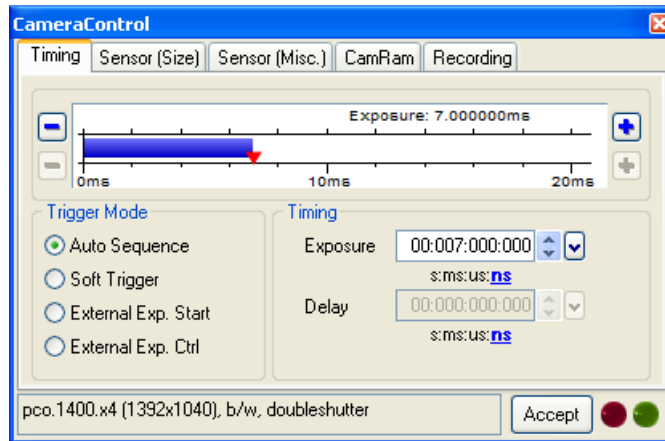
CameraControl

Timing | Sensor (Size) | Sensor (Misc.) | CamRam | Recording

Exposure: 7.000000ms

0ms
10ms
20ms

Trigger Mode
Auto Sequence
Soft Trigger
External Exp. Start
External Exp. Ctrl

Timing
Exposure 00:007:000:000
s:ms:us:ns
Delay 00:000:000:000
s:ms:us:ns

pco.1400.x4 (1392x1040), b/w, doubleshutter
Accept